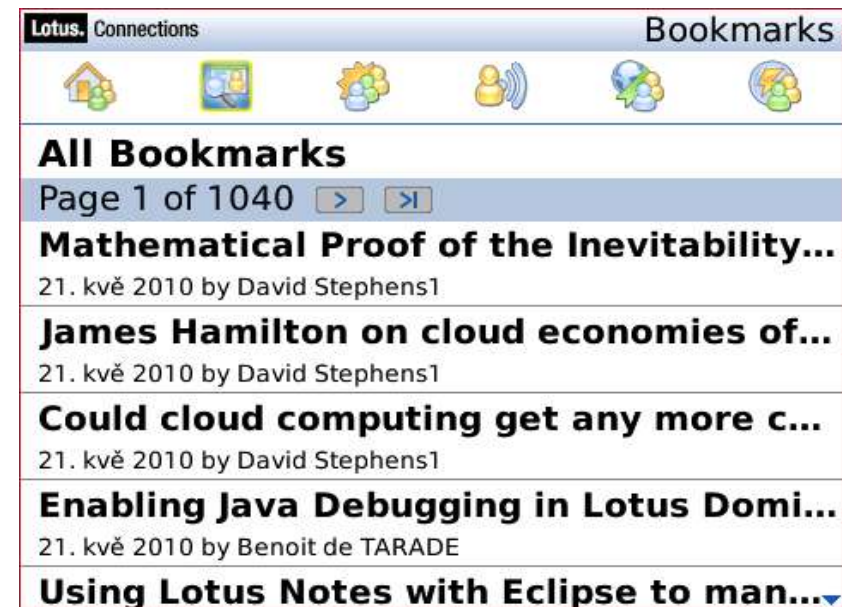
Lotus. Connections

Bookmarks

All Bookmarks

Page 1 of 1040

Mathematical Proof of the Inevitability...

21. kvě 2010 by David Stephens1

James Hamilton on cloud economies of...

21. kvě 2010 by David Stephens1

Could cloud computing get any more c...

21. kvě 2010 by David Stephens1

Enabling Java Debugging in Lotus Domi...

21. kvě 2010 by Benoit de TARADE

Using Lotus Notes with Eclipse to man...